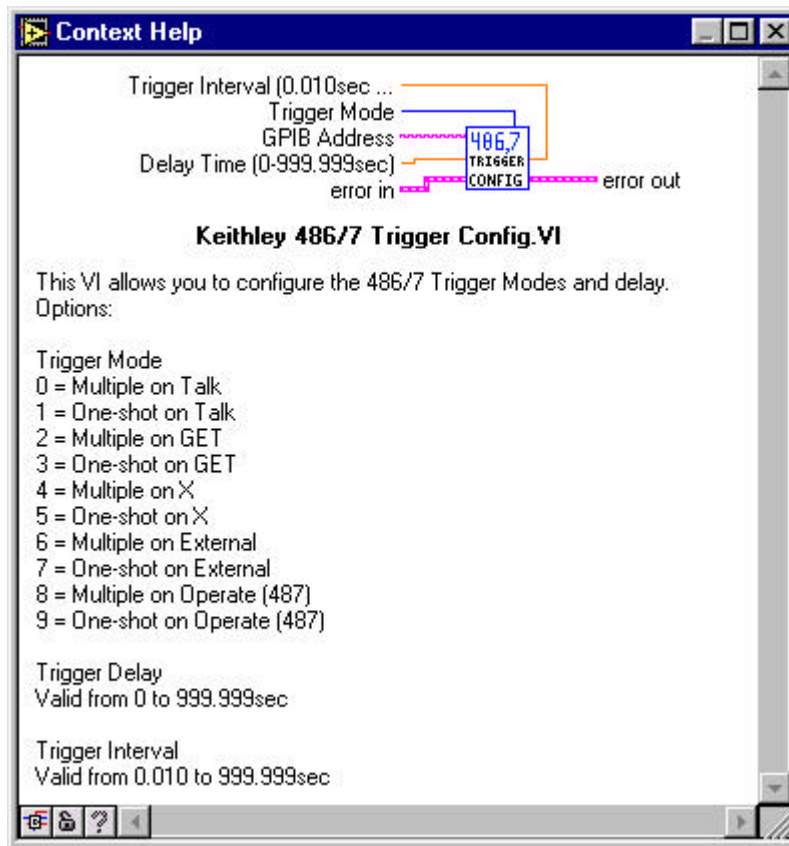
Context Help

Trigger Interval (0.010sec ...
Trigger Mode
GPIB Address
Delay Time (0-999.999sec)
error in
486,7 TRIGGER CONFIG
error out

Keithley 486/7 Trigger Config.VI

This VI allows you to configure the 486/7 Trigger Modes and delay. Options:

Trigger Mode
0 = Multiple on Talk
1 = One-shot on Talk
2 = Multiple on GET
3 = One-shot on GET
4 = Multiple on X
5 = One-shot on X
6 = Multiple on External
7 = One-shot on External
8 = Multiple on Operate (487)
9 = One-shot on Operate (487)

Trigger Delay
Valid from 0 to 999.999sec

Trigger Interval
Valid from 0.010 to 999.999sec